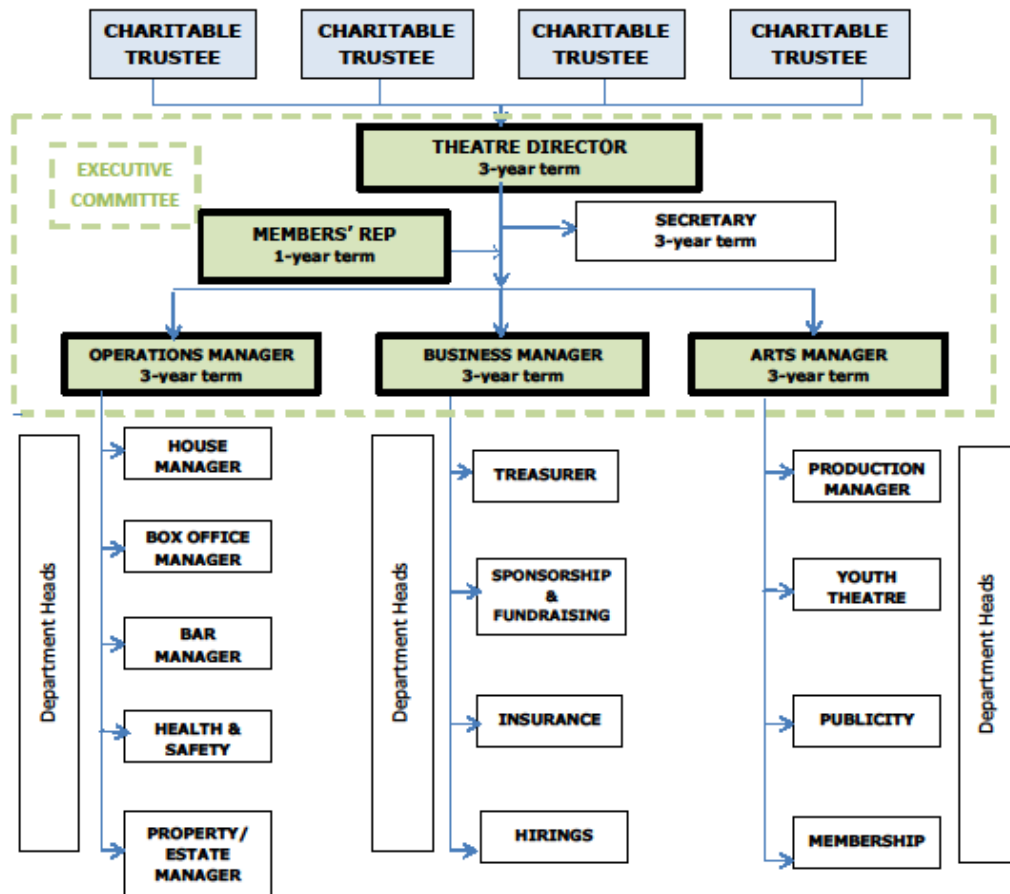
CHARITABLE TRUSTEE

CHARITABLE TRUSTEE

CHARITABLE TRUSTEE

CHARITABLE TRUSTEE

EXECUTIVE COMMITTEE

THEATRE DIRECTOR
3-year term

MEMBERS' REP
1-year term

SECRETARY
3-year term

OPERATIONS MANAGER
3-year term

BUSINESS MANAGER
3-year term

ARTS MANAGER
3-year term

Department Heads

HOUSE MANAGER

BOX OFFICE MANAGER

BAR MANAGER

HEALTH & SAFETY

PROPERTY/ ESTATE MANAGER

Department Heads

TREASURER

SPONSORSHIP & FUNDRAISING

INSURANCE

HIRINGS

PRODUCTION MANAGER

YOUTH THEATRE

PUBLICITY

MEMBERSHIP

Department Heads